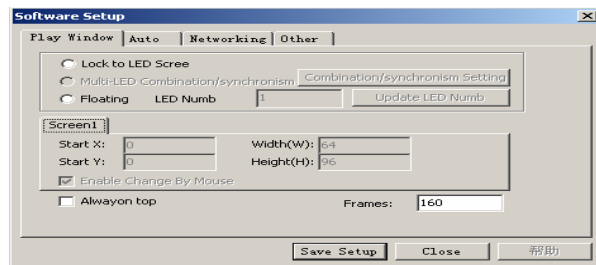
Software Setup

Play Window | Auto | Networking | Other

Lock to LED Scree
Multi-LED Combination/synchronism | Combination/synchronism Setting
Floating LED Numb 1 | Update LED Numb

Screen1
Start X: 0 Width(W): 64
Start Y: 0 Height(H): 96
Enable Change By Mouse

Alwayon top Frames: 160

Save Setup | Close | 帮助